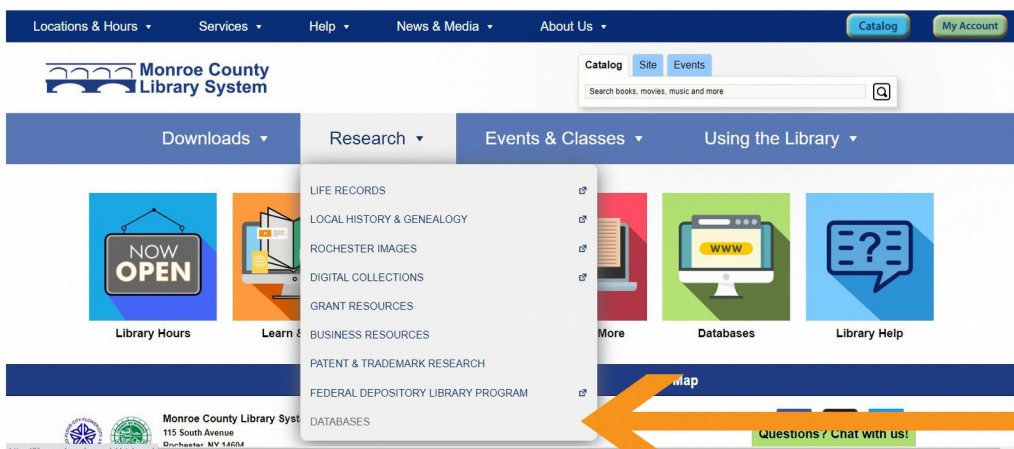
Locations & Hours ▾ Services ▾ Help ▾ News & Media ▾ About Us ▾

Catalog

My Account

Monroe County Library System

Catalog Site Events

Search books, movies, music and more

Downloads ▾ Research ▾ Events & Classes ▾ Using the Library ▾

LIFE RECORDS
LOCAL HISTORY & GENEALOGY
ROCHESTER IMAGES
DIGITAL COLLECTIONS
GRANT RESOURCES
BUSINESS RESOURCES
PATENT & TRADEMARK RESEARCH
FEDERAL DEPOSITORY LIBRARY PROGRAM
DATABASES

NOW OPEN

Library Hours

Learn &

More

WWW

Databases

Library Help

Map

Monroe County Library Syst
115 South Avenue
Rochester, NY 14604

Questions? Chat with us!